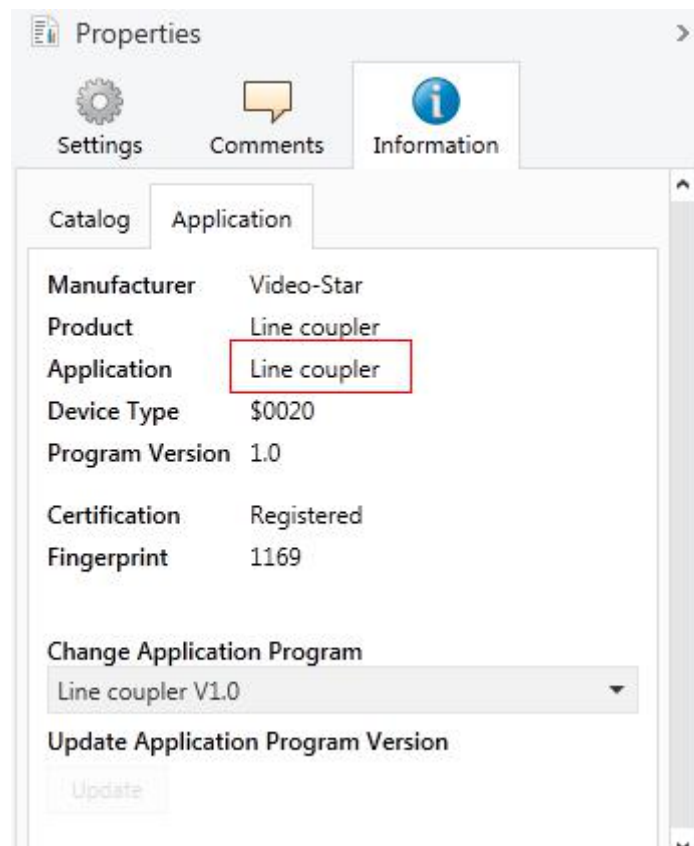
Properties

Settings Comments Information

Catalog Application

| | |
|---|---|
| Manufacturer | Video-Star |
| Product | Line coupler |
| Application | Line coupler |
| Device Type | \$0020 |
| Program Version | 1.0 |
| Certification | Registered |
| Fingerprint | 1169 |

Change Application Program

Line coupler V1.0

Update Application Program Version

Update